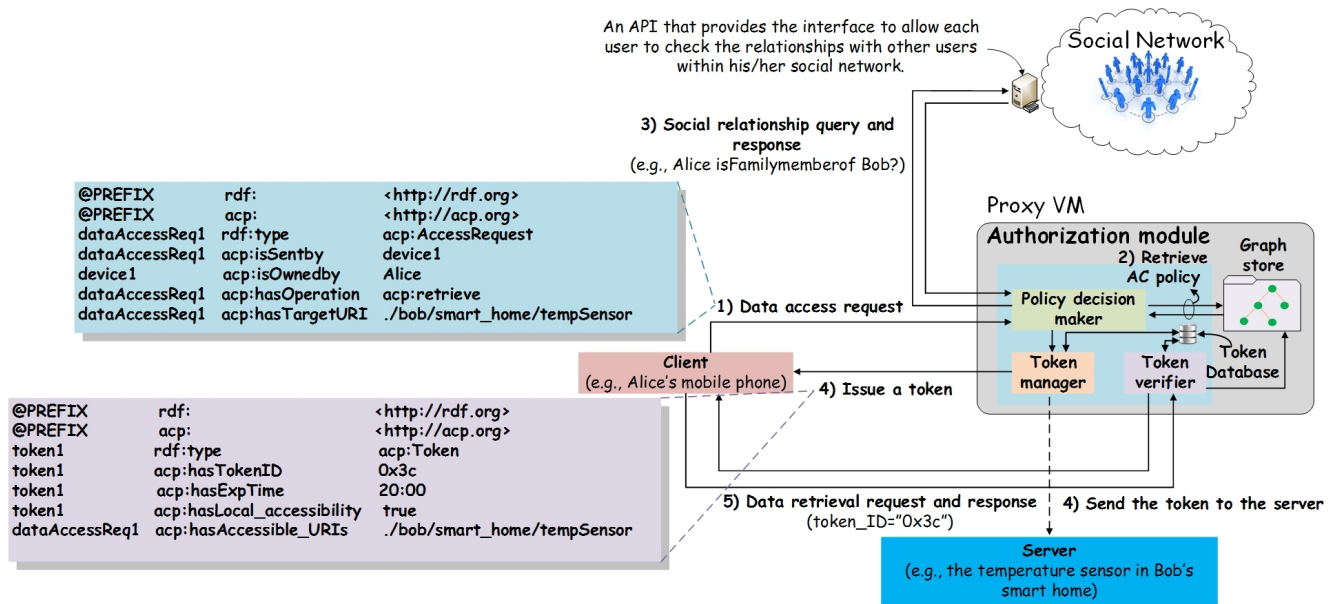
An API that provides the interface to allow each user to check the relationships with other users within his/her social network.

Social Network

3) Social relationship query and response
(e.g., Alice isFamilymemberof Bob?)

| | | |
|---|---|---|
| @PREFIX | rdf: | <http://rdf.org> |
| @PREFIX | acp: | <http://acp.org> |
| dataAccessReq1 | rdf:type | acp:AccessRequest |
| dataAccessReq1 | acp:isSentby | device1 |
| device1 | acp:isOwnedby | Alice |
| dataAccessReq1 | acp:hasOperation | acp:retrieve |
| dataAccessReq1 | acp:hasTargetURI | ./bob/smart_home/tempSensor |

Proxy VM

Authorization module

2) Retrieve AC policy

Graph store

1) Data access request

Policy decision maker

Client
(e.g., Alice's mobile phone)

Token manager

Token verifier

Token Database

4) Issue a token

| | | |
|---|---|---|
| @PREFIX | rdf: | <http://rdf.org> |
| @PREFIX | acp: | <http://acp.org> |
| token1 | rdf:type | acp:Token |
| token1 | acp:hasTokenID | 0x3c |
| token1 | acp:hasExpTime | 20:00 |
| token1 | acp:hasLocal_accessibility | true |
| dataAccessReq1 | acp:hasAccessible_URIs | ./bob/smart_home/tempSensor |

5) Data retrieval request and response
(token_ID="0x3c")

4) Send the token to the server

Server
(e.g., the temperature sensor in Bob's smart home)